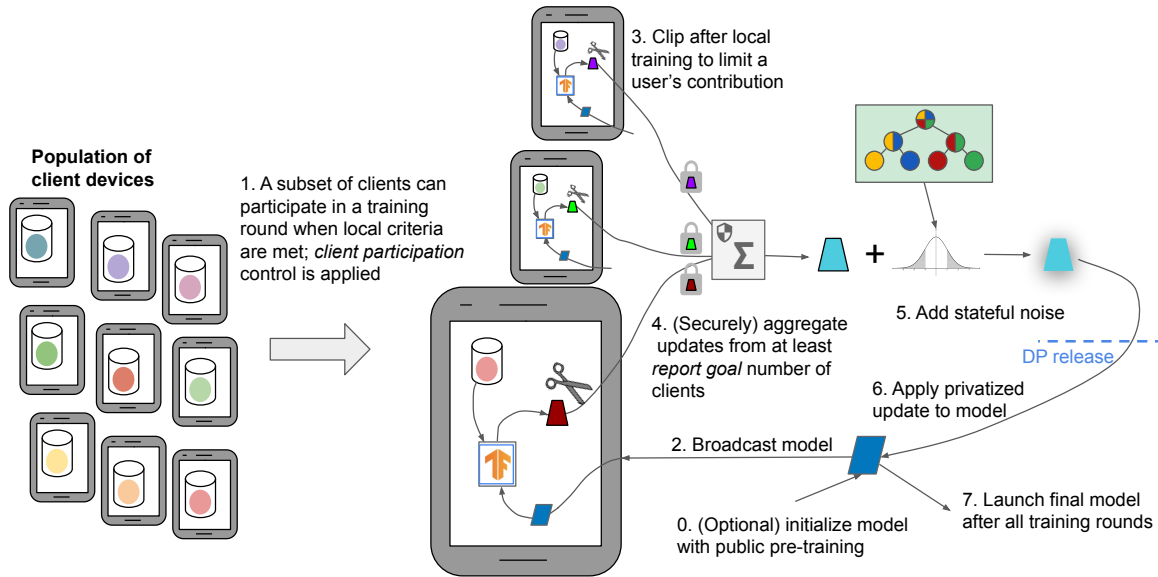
Population of client devices

1. A subset of clients can participate in a training round when local criteria are met; *client participation* control is applied

3. Clip after local training to limit a user's contribution

4. (Securely) aggregate updates from at least *report goal* number of clients

5. Add stateful noise

DP release

6. Apply privatized update to model

2. Broadcast model

0. (Optional) initialize model with public pre-training

7. Launch final model after all training rounds